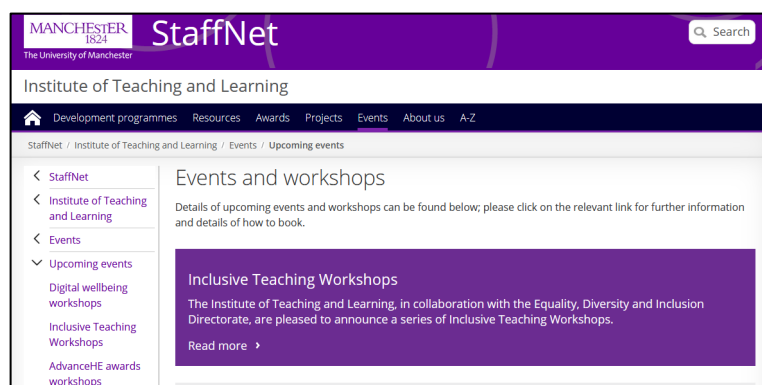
MANCHESTER
1824
The University of Manchester

StaffNet

Search

Institute of Teaching and Learning

Development programmes Resources Awards Projects Events About us A-Z

StaffNet / Institute of Teaching and Learning / Events / Upcoming events

StaffNet
Institute of Teaching and Learning
Events
Upcoming events
Digital wellbeing workshops
Inclusive Teaching Workshops
AdvanceHE awards workshops

Events and workshops

Details of upcoming events and workshops can be found below; please click on the relevant link for further information and details of how to book.

Inclusive Teaching Workshops

The Institute of Teaching and Learning, in collaboration with the Equality, Diversity and Inclusion Directorate, are pleased to announce a series of Inclusive Teaching Workshops.

Read more ›